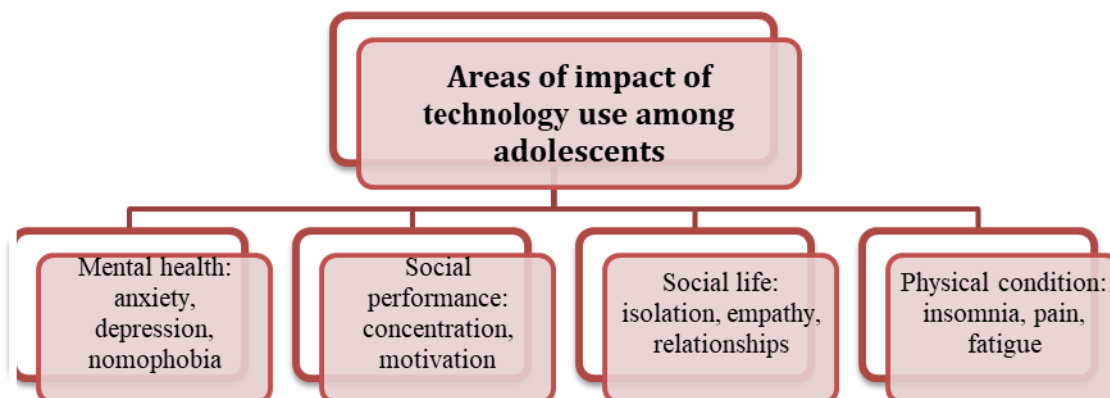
Areas of impact of technology use among adolescents

Mental health: anxiety, depression, nomophobia

Social performance: concentration, motivation

Social life: isolation, empathy, relationships

Physical condition: insomnia, pain, fatigue